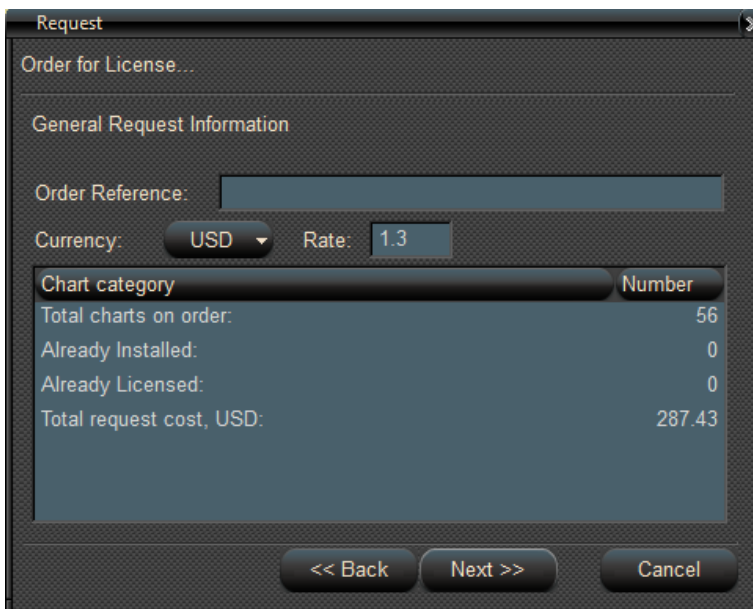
Request

Order for License...

General Request Information

Order Reference:

Currency: USD Rate: 1.3

| Chart category | Number |
|---|---|
| Total charts on order: | 56 |
| Already Installed: | 0 |
| Already Licensed: | 0 |
| Total request cost, USD: | 287.43 |

<< Back Next >> Cancel